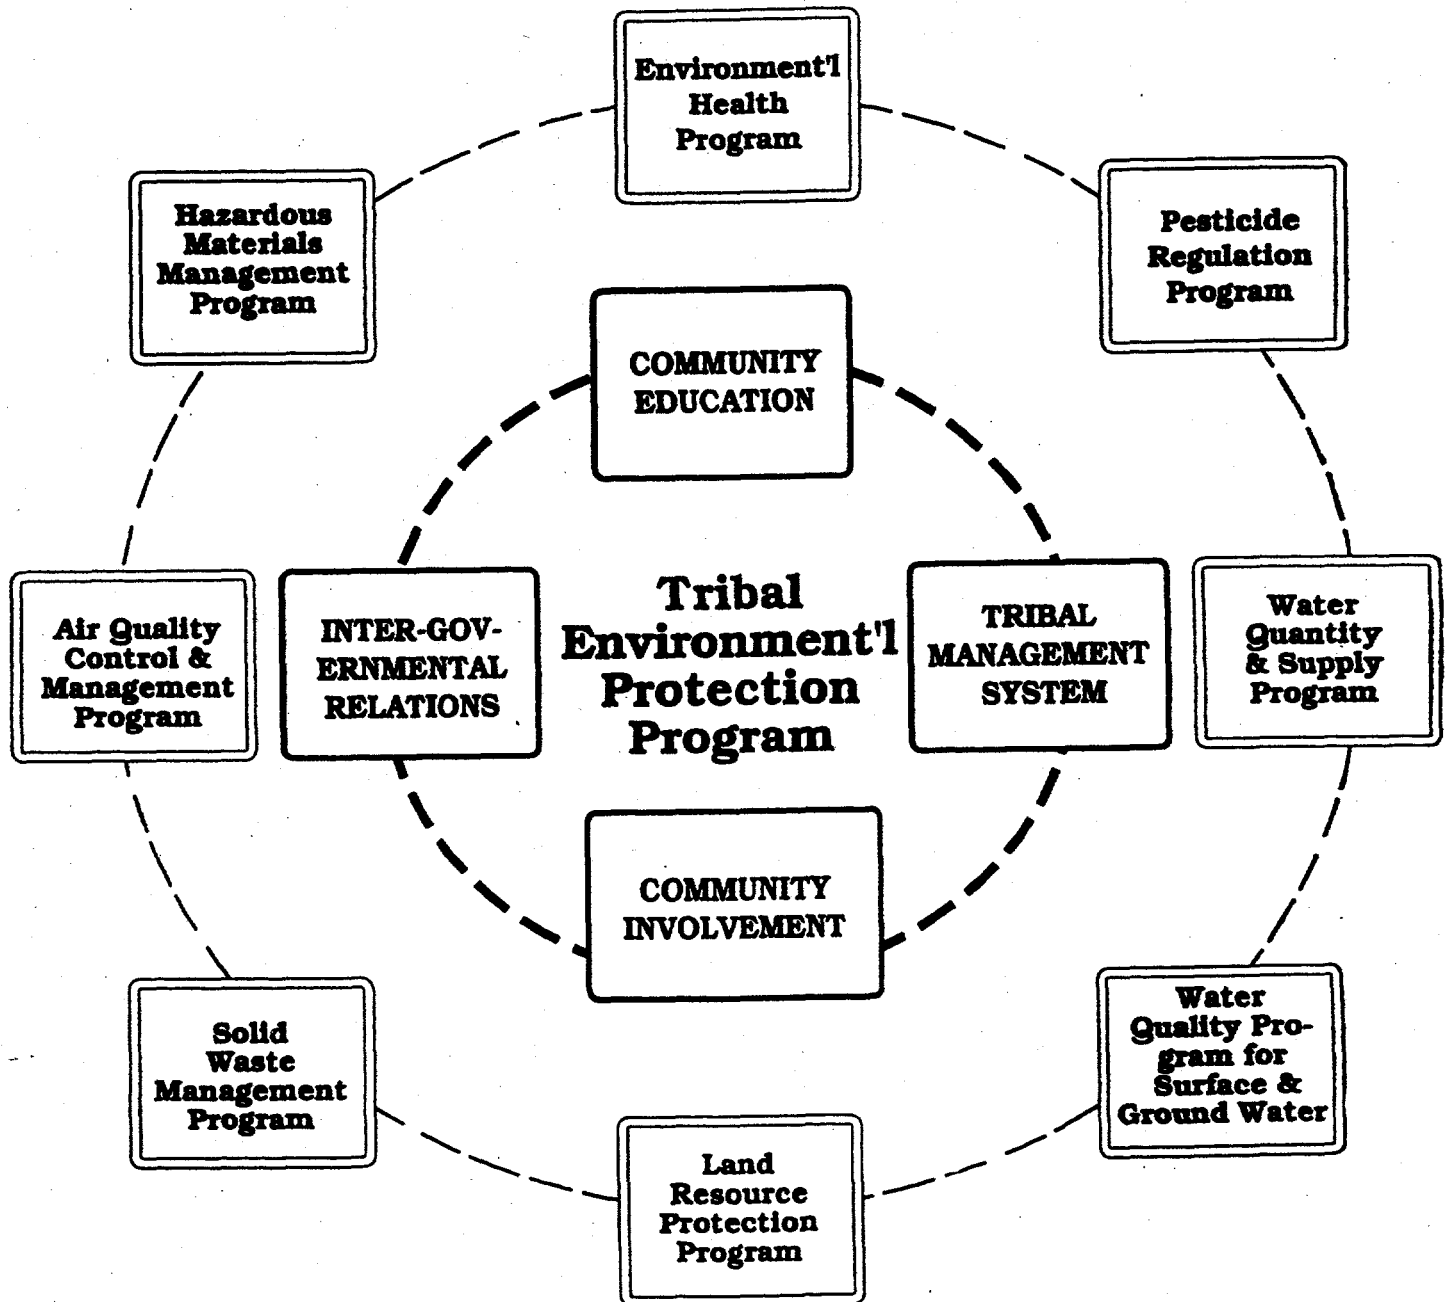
Environment'l Health Program

Pesticide Regulation Program

Water Quantity & Supply Program

Water Quality Program for Surface & Ground Water

Land Resource Protection Program

Solid Waste Management Program

Air Quality Control & Management Program

Hazardous Materials Management Program

COMMUNITY EDUCATION

TRIBAL MANAGEMENT SYSTEM

COMMUNITY INVOLVEMENT

INTER-GOVERNMENTAL RELATIONS

Tribal Environment'l Protection Program